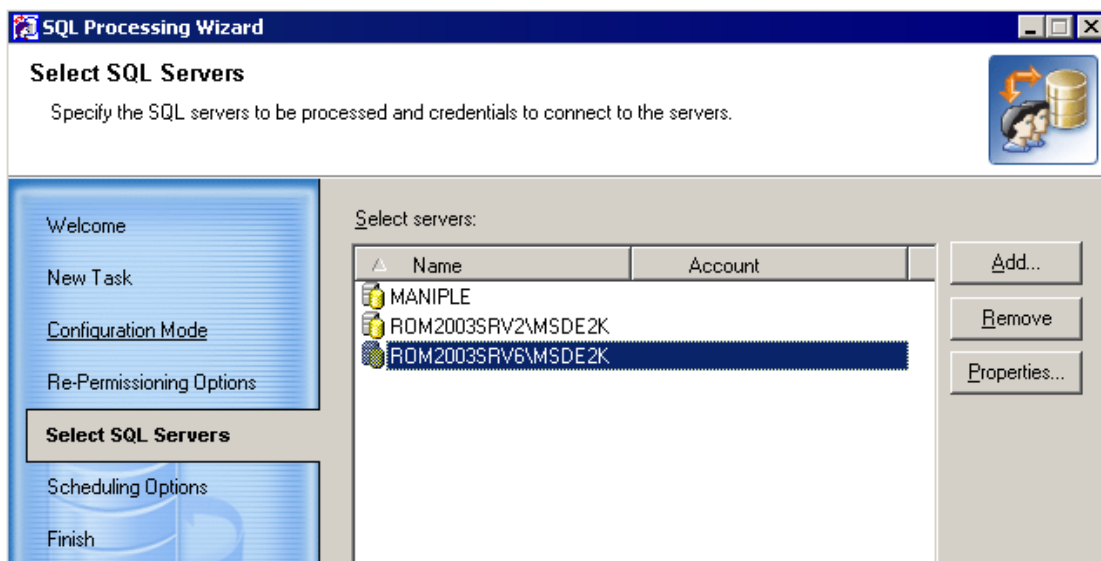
SQL Processing Wizard

Select SQL Servers

Specify the SQL servers to be processed and credentials to connect to the servers.

Welcome

New Task

Configuration Mode

Re-Permissioning Options

Select SQL Servers

Scheduling Options

Finish

Select servers:

| Name | Account |
|---|---|
| MANIPLE | |
| ROM2003SRV2\MSDE2K | |
| ROM2003SRV6\MSDE2K | |

Add...

Remove

Properties...